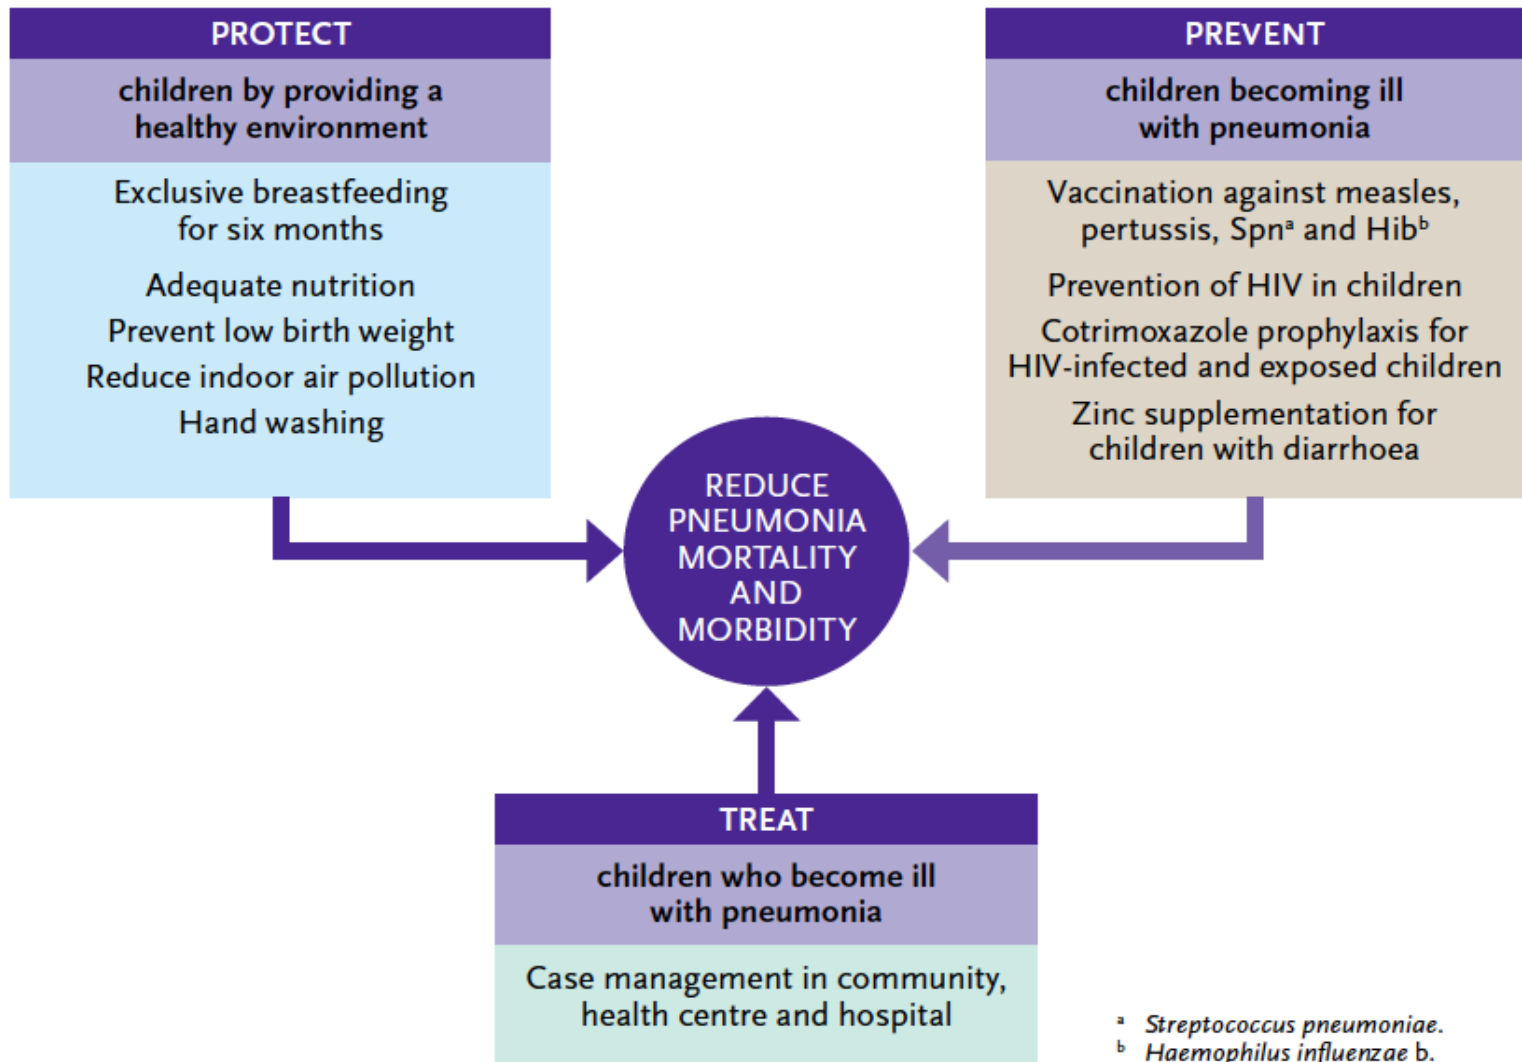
PROTECT

children by providing a healthy environment

Exclusive breastfeeding for six months

Adequate nutrition

Prevent low birth weight

Reduce indoor air pollution

Hand washing

PREVENT

children becoming ill with pneumonia

Vaccination against measles, pertussis, Spn$^{a}$ and Hib$^{b}$

Prevention of HIV in children

Cotrimoxazole prophylaxis for HIV-infected and exposed children

Zinc supplementation for children with diarrhoea

REDUCE PNEUMONIA MORTALITY AND MORBIDITY

TREAT

children who become ill with pneumonia

Case management in community, health centre and hospital

$^{a}$ Streptococcus pneumoniae.
$^{b}$ Haemophilus influenzae b.